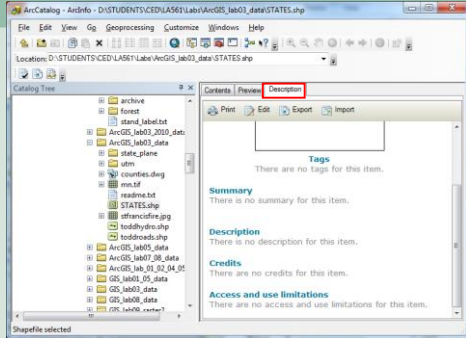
ArcCatalog - ArcInfo - D:\STUDENTS\CED\LA561\Labs\ArcGIS_lab03_data\STATES.shp

File Edit View Go Geoprocessing Customize Windows Help

Location: D:\STUDENTS\CED\LA561\Labs\ArcGIS_lab03_data\STATES.shp

Catalog Tree

archive
forest
stand_label.txt
ArcGIS_lab03_2010_data
ArcGIS_lab03_data
state_plane
utm
counties.dwg
mn.tif
readme.txt
STATES.shp
stfrancisfire.jpg
toddhydro.shp
toddroads.shp
ArcGIS_lab05_data
ArcGIS_lab07_08_data
ArcGIS_lab_01_02_04_05
GIS_lab01_05_data
GIS_lab03_data
GIS_lab08_data
GIS_lab09_raster2

Contents Preview Description

Print Edit Export Import

Tags
There are no tags for this item.

Summary
There is no summary for this item.

Description
There is no description for this item.

Credits
There are no credits for this item.

Access and use limitations
There are no access and use limitations for this item.

Shapefile selected